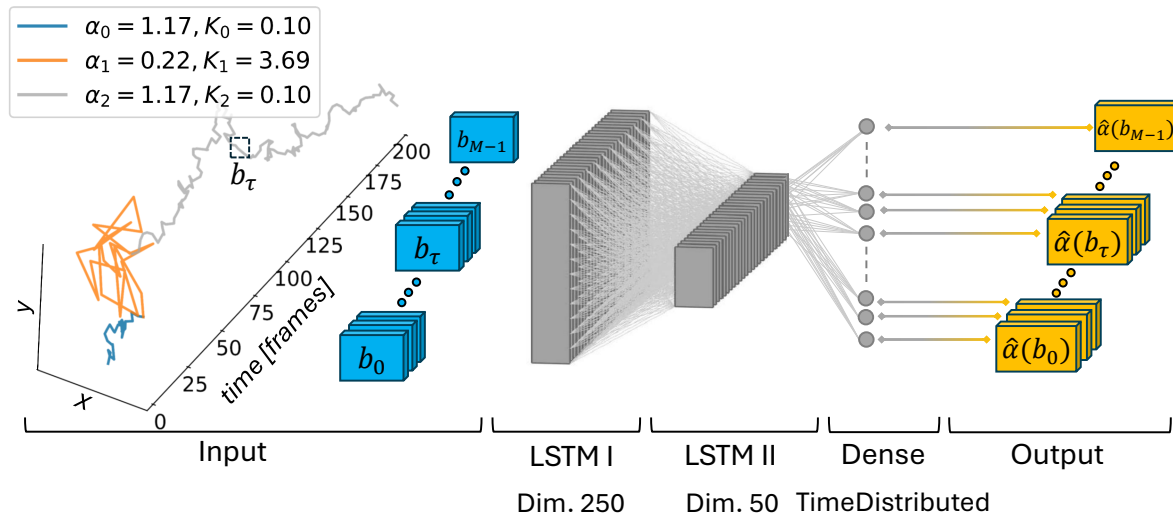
$\alpha_0 = 1.17, K_0 = 0.10$
$\alpha_1 = 0.22, K_1 = 3.69$
$\alpha_2 = 1.17, K_2 = 0.10$

$b_\tau$

y
x

time [frames]
0
25
50
75
100
125
150
175
200

$b_{M-1}$
$b_\tau$
$b_0$

$\hat{\alpha}(b_{M-1})$
$\hat{\alpha}(b_\tau)$
$\hat{\alpha}(b_0)$

Input
LSTM I
Dim. 250
LSTM II
Dim. 50
Dense
TimeDistributed
Output